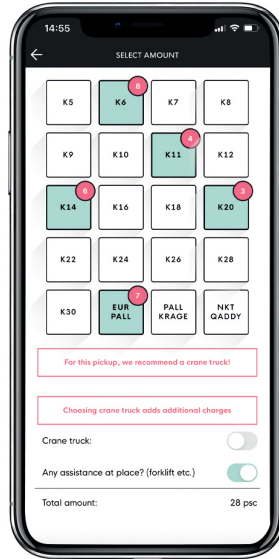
14:55

SELECT AMOUNT

| K5 | K6 8 | K7 | K8 |
|---|---|---|---|
| K9 | K10 | K11 4 | K12 |
| K14 6 | K16 | K18 | K20 3 |
| K22 | K24 | K26 | K28 |
| K30 | EUR PALL 7 | PALL KRAGE | NKT QADDY |

For this pickup, we recommend a crane truck!

Choosing crane truck adds additional charges

Crane truck:

Any assistance at place? (forklift etc.)

Total amount: 28 psc